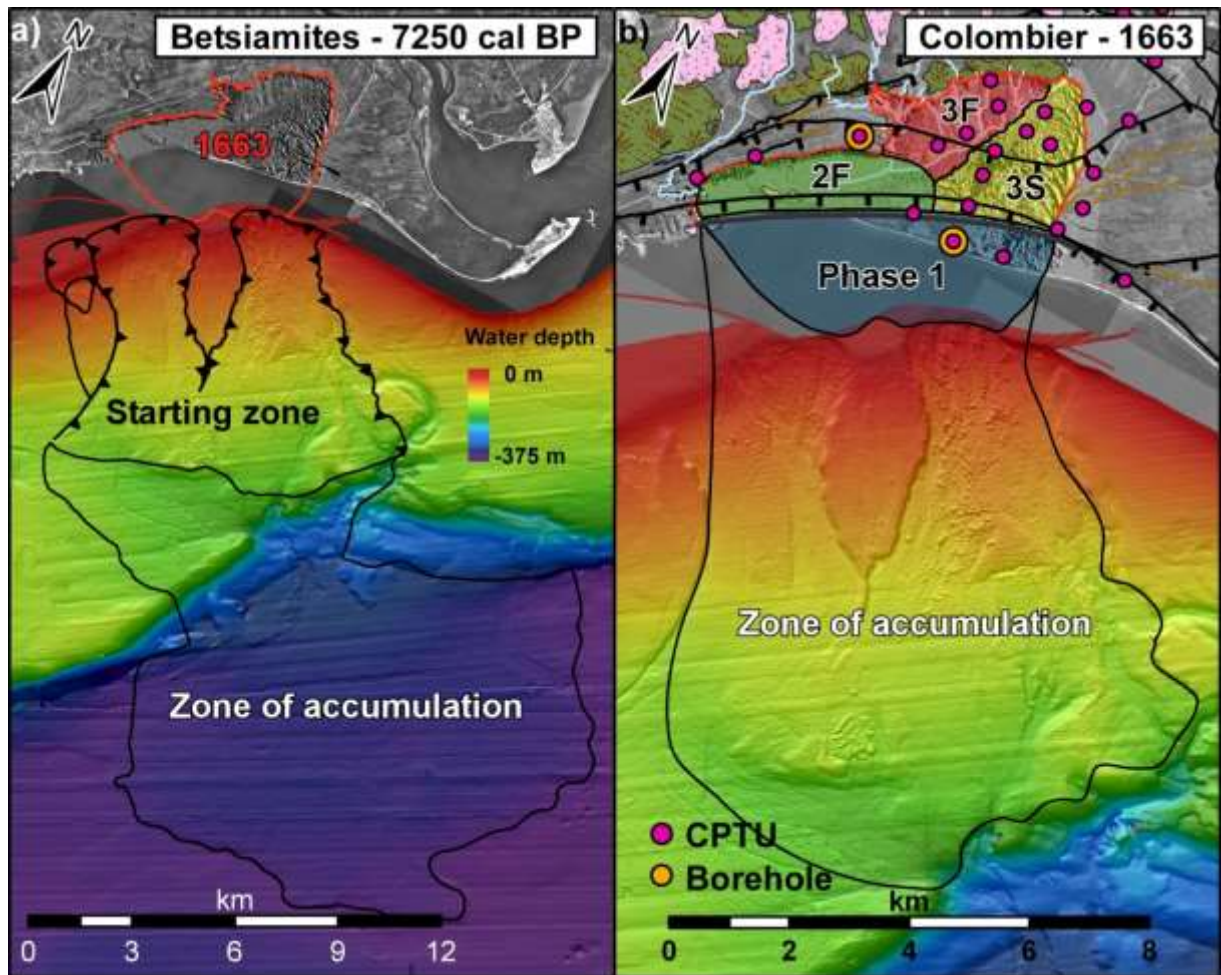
a) N Betsiamites - 7250 cal BP

1663

Water depth

0 m

-375 m

Starting zone

Zone of accumulation

km

0 3 6 9 12

b) N Colombier - 1663

3F

2F

3S

Phase 1

Zone of accumulation

CPTU

Borehole

km

0 2 4 6 8